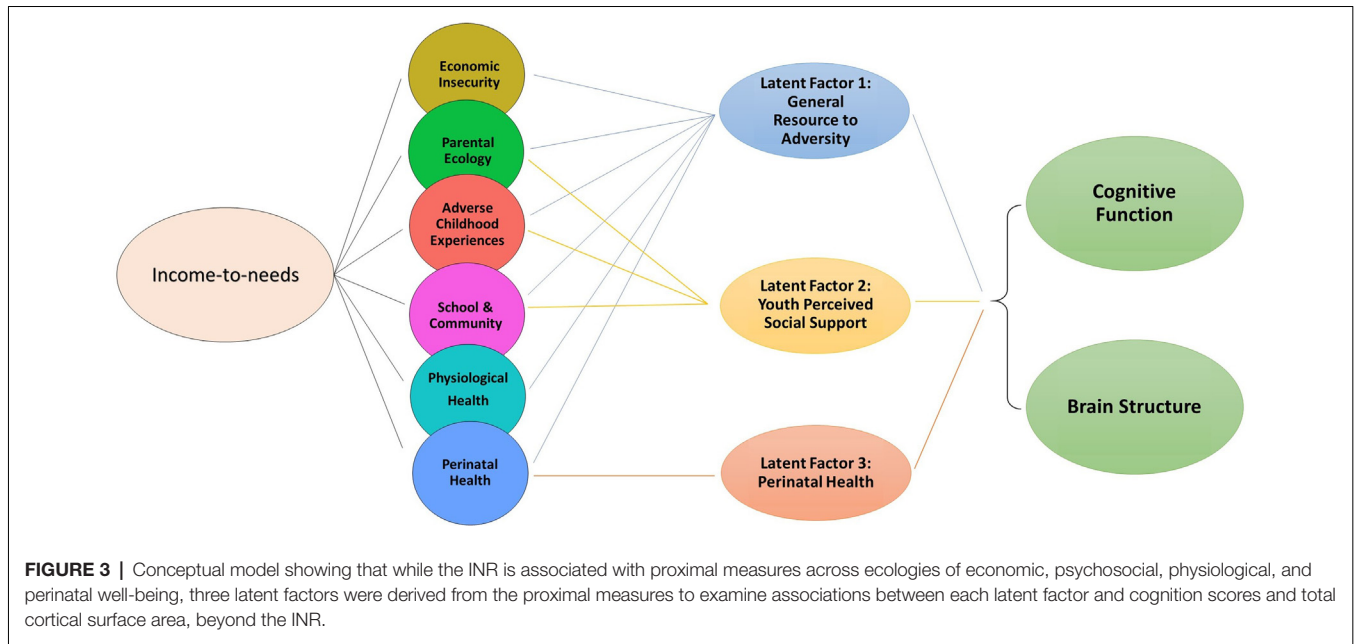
Income-to-needs

Economic Insecurity

Parental Ecology

Adverse Childhood Experiences

School & Community

Physiological Health

Perinatal Health

Latent Factor 1: General Resource to Adversity

Latent Factor 2: Youth Perceived Social Support

Latent Factor 3: Perinatal Health

Cognitive Function

Brain Structure

FIGURE 3 | Conceptual model showing that while the INR is associated with proximal measures across ecologies of economic, psychosocial, physiological, and perinatal well-being, three latent factors were derived from the proximal measures to examine associations between each latent factor and cognition scores and total cortical surface area, beyond the INR.